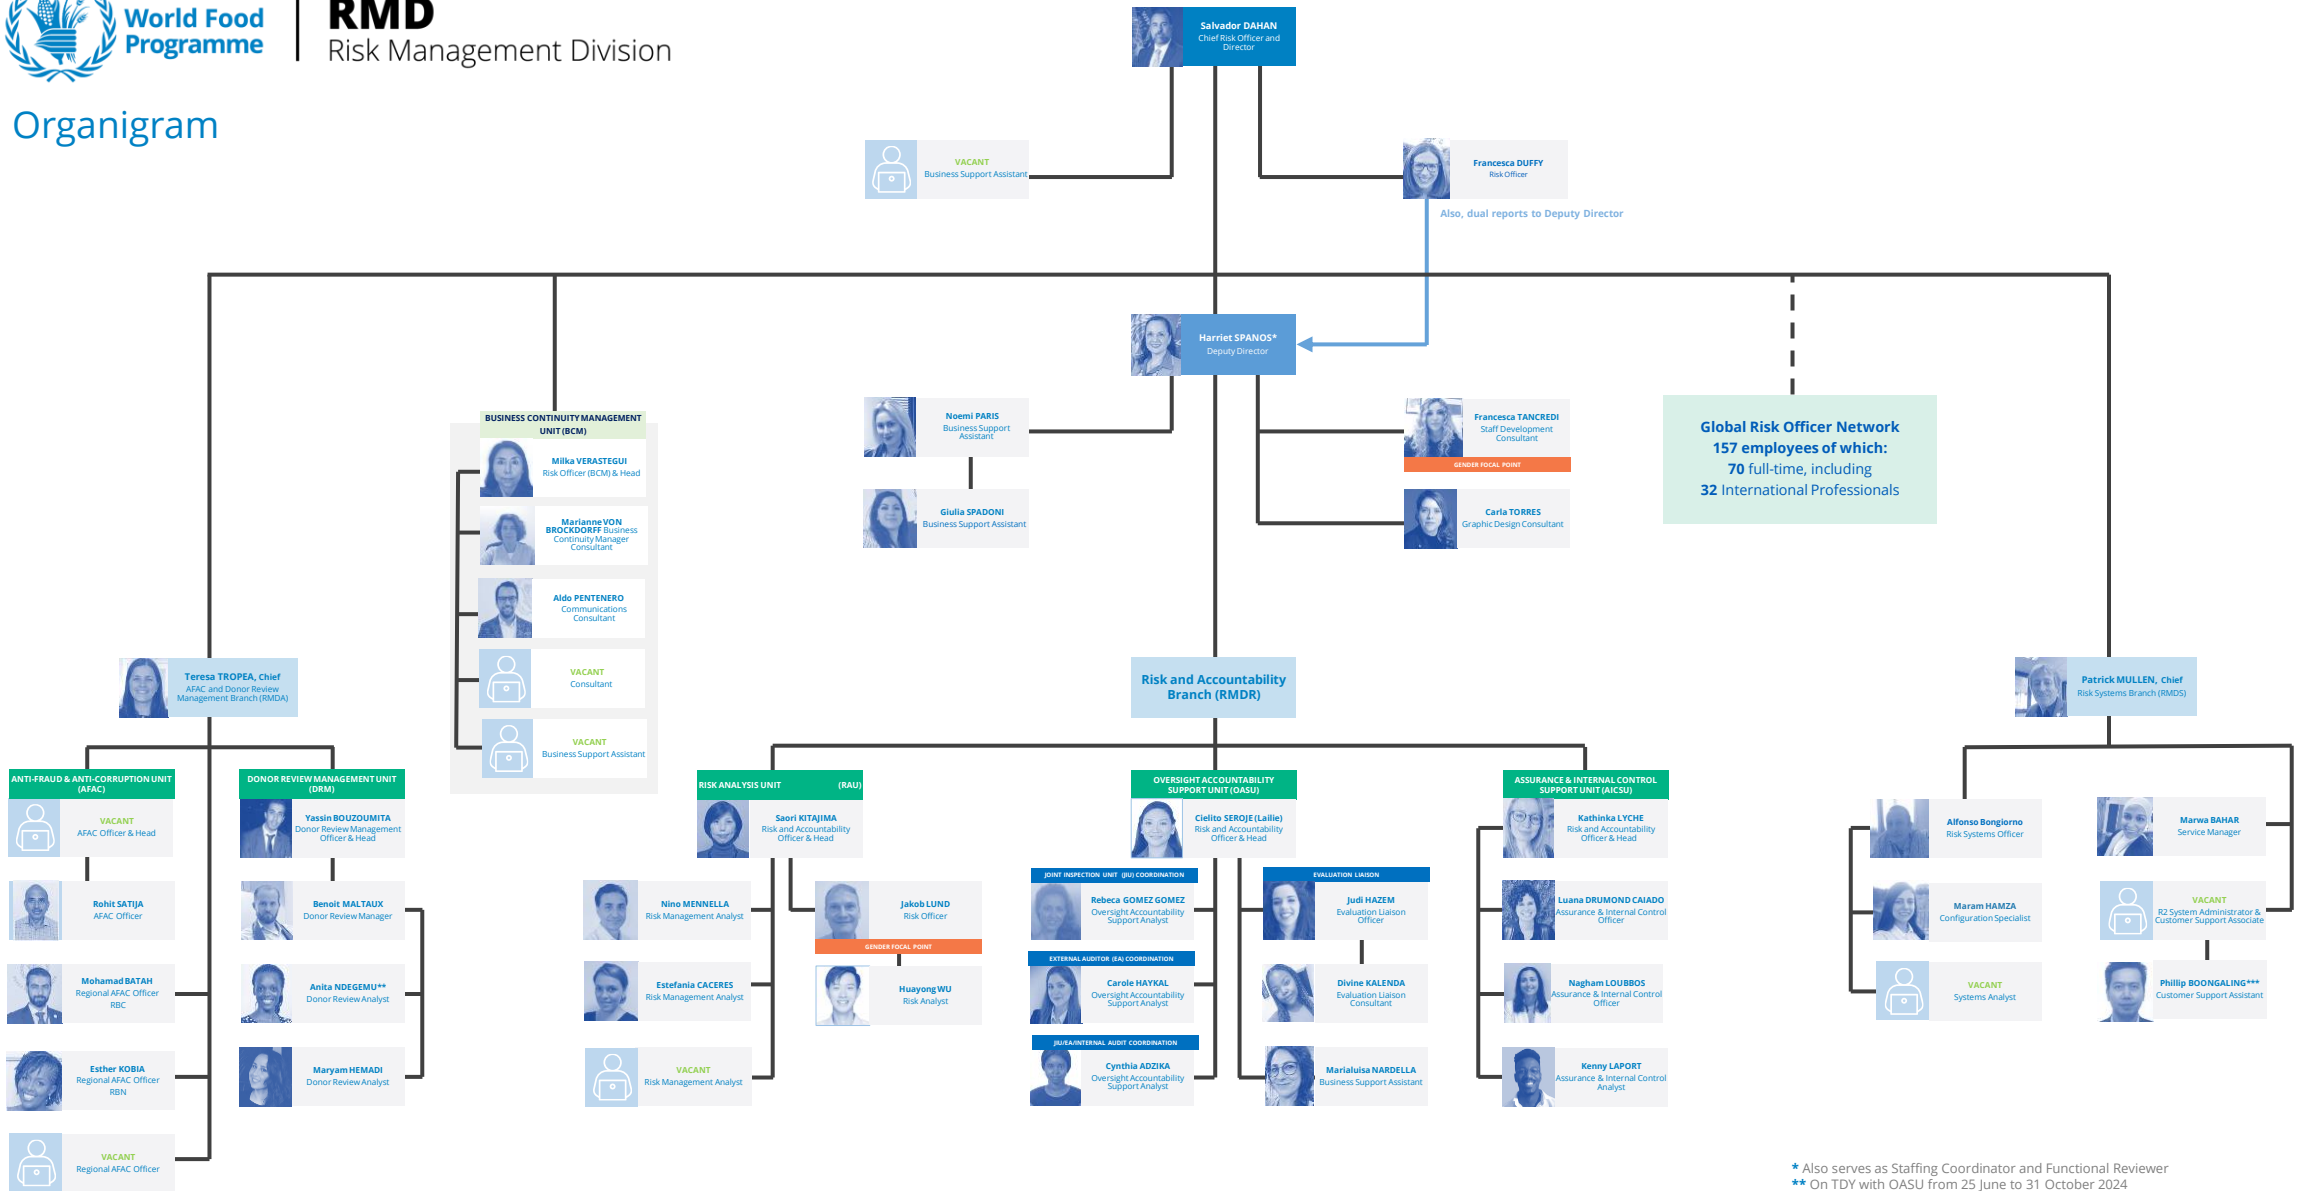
World Food Programme

RMD
Risk Management Division

Organigram

Salvador DAHAN
Chief Risk Officer and Director

VACANT
Business Support Assistant

Francesca DUFFY
Risk Officer

Also, dual reports to Deputy Director

Harriet SPANOS*
Deputy Director

Noemi PARIS
Business Support Assistant

Giulia SPADONI
Business Support Assistant

Francesca TANCREDI
Staff Development Consultant
GENDER FOCAL POINT

Carla TORRES
Graphic Design Consultant

Global Risk Officer Network
157 employees of which:
70 full-time, including
32 International Professionals

BUSINESS CONTINUITY MANAGEMENT UNIT (BCM)

Milka VERASTEGUI
Risk Officer (BCM) & Head

Marianne VON BROCKDORFF Business Continuity Manager Consultant

Aldo PENTENERO
Communications Consultant

VACANT
Consultant

VACANT
Business Support Assistant

Teresa TROPEA, Chief
AFAC and Donor Review Management Branch (RMDA)

Risk and Accountability Branch (RMDR)

Patrick MULLEN, Chief
Risk Systems Branch (RMDS)

ANTI-FRAUD & ANTI-CORRUPTION UNIT (AFAC)

VACANT
AFAC Officer & Head

Rohit SATIJA
AFAC Officer

Mohamad BATAH
Regional AFAC Officer RBC

Esther KOBIA
Regional AFAC Officer RBN

VACANT
Regional AFAC Officer

DONOR REVIEW MANAGEMENT UNIT (DRM)

Yassin BOUZOUMITA
Donor Review Management Officer & Head

Benoit MALTAUX
Donor Review Manager

Anita NDEGEMU**
Donor Review Analyst

Maryam HEMADI
Donor Review Analyst

RISK ANALYSIS UNIT (RAU)

Saori KITAJIMA
Risk and Accountability Officer & Head

Nino MENNELLA
Risk Management Analyst

Estefania CACERES
Risk Management Analyst

VACANT
Risk Management Analyst

Jakob LUND
Risk Officer
GENDER FOCAL POINT

Huayong WU
Risk Analyst

OVERSIGHT ACCOUNTABILITY SUPPORT UNIT (OASU)

Cielito SEROJE (Laiile)
Risk and Accountability Officer & Head

JOINT INSPECTION UNIT (JIU) COORDINATION
Rebeca GOMEZ GOMEZ
Oversight Accountability Support Analyst

EXTERNAL AUDITOR (EA) COORDINATION
Carole HAYKAL
Oversight Accountability Support Analyst

JIU/EA/INTERNAL AUDIT COORDINATION
Cynthia ADZIKA
Oversight Accountability Support Analyst

EVALUATION LIAISON
Judi HAZEM
Evaluation Liaison Officer

Divine KALENDA
Evaluation Liaison Consultant

Marialuisa NARDELLA
Business Support Assistant

ASSURANCE & INTERNAL CONTROL SUPPORT UNIT (AICSU)

Kathinka LYCHE
Risk and Accountability Officer & Head

Luana DRUMOND CAIADO
Assurance & Internal Control Officer

Nagham LOUBBOS
Assurance & Internal Control Officer

Kenny LAPORT
Assurance & Internal Control Analyst

Alfonso Bongiorno
Risk Systems Officer

Maram HAMZA
Configuration Specialist

VACANT
Systems Analyst

Marwa BAHAR
Service Manager

VACANT
R2 System Administrator & Customer Support Associate

Phillip BOONGALING***
Customer Support Assistant

* Also serves as Staffing Coordinator and Functional Reviewer
** On TDY with OASU from 25 June to 31 October 2024